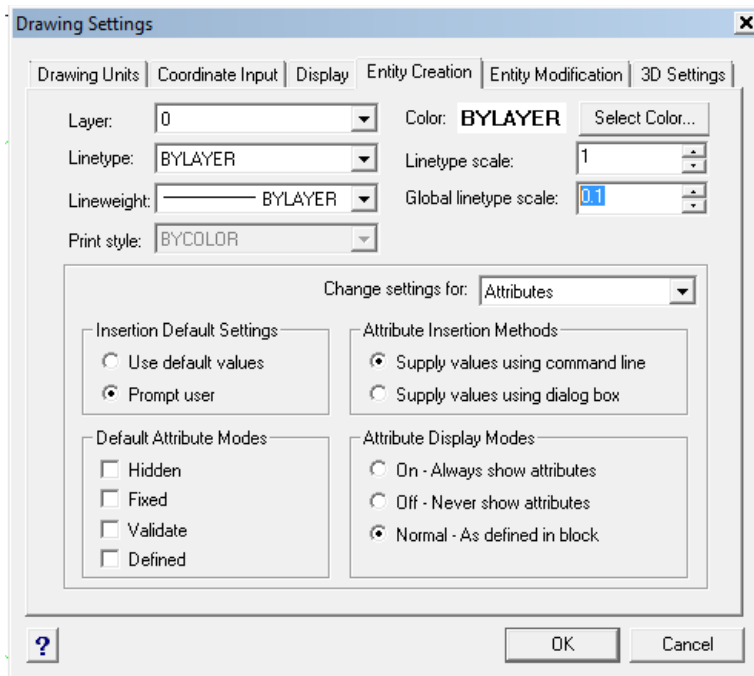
Drawing Settings

×

Drawing Units | Coordinate Input | Display | Entity Creation | Entity Modification | 3D Settings

Layer: 0

Color: BYLAYER

Select Color...

Linetype: BYLAYER

Linetype scale: 1

Lineweight: BYLAYER

Global linetype scale: 0.1

Print style: BYCOLOR

Change settings for: Attributes

Insertion Default Settings

Use default values

Prompt user

Attribute Insertion Methods

Supply values using command line

Supply values using dialog box

Default Attribute Modes

Hidden

Fixed

Validate

Defined

Attribute Display Modes

On - Always show attributes

Off - Never show attributes

Normal - As defined in block

?

OK

Cancel